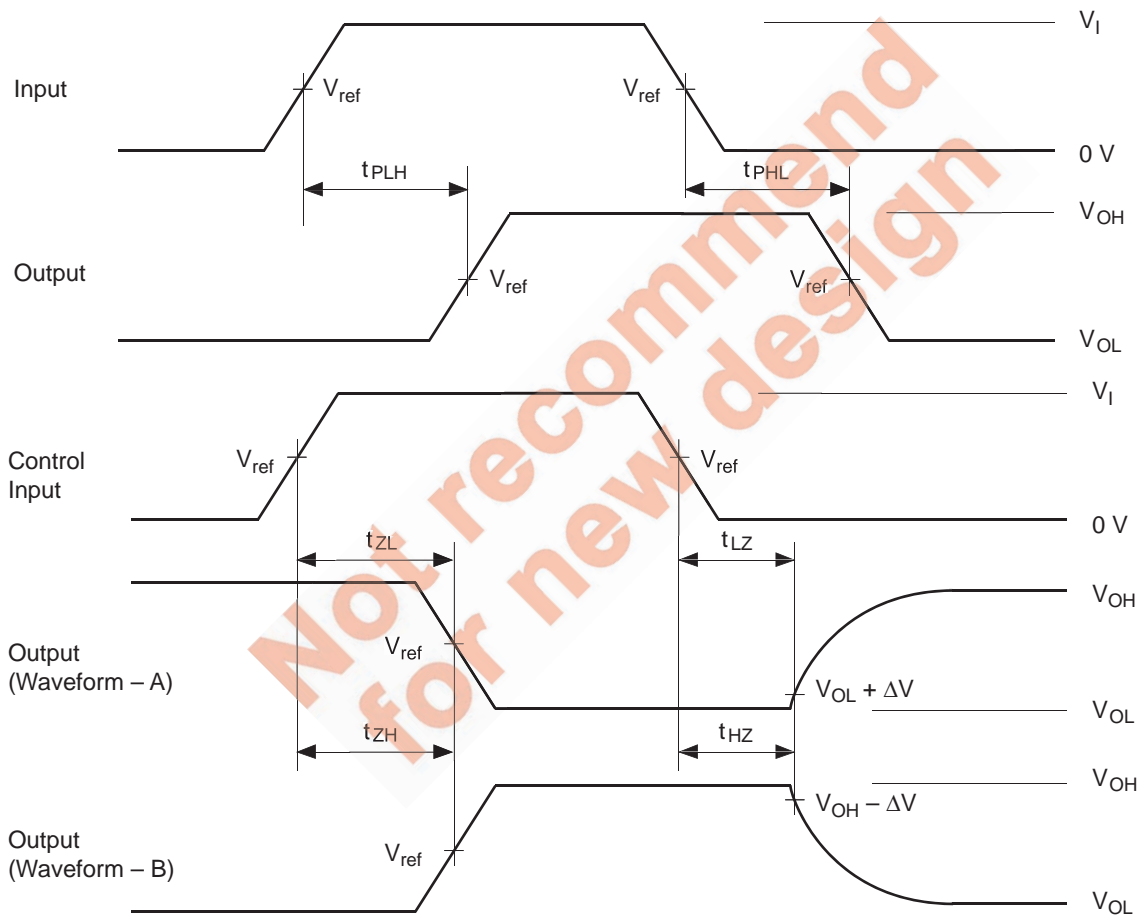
Input

$V_{ref}$

$V_{ref}$

$V_I$

0 V

$t_{PLH}$

$t_{PHL}$

$V_{OH}$

Output

$V_{ref}$

$V_{ref}$

$V_{OL}$

$V_I$

Control Input

$V_{ref}$

$V_{ref}$

0 V

$t_{ZL}$

$t_{LZ}$

$V_{OH}$

Output (Waveform – A)

$V_{ref}$

$V_{OL} + \Delta V$

$V_{OL}$

$t_{ZH}$

$t_{HZ}$

$V_{OH}$

$V_{OH} - \Delta V$

Output (Waveform – B)

$V_{ref}$

$V_{OL}$

Not recommend for new design